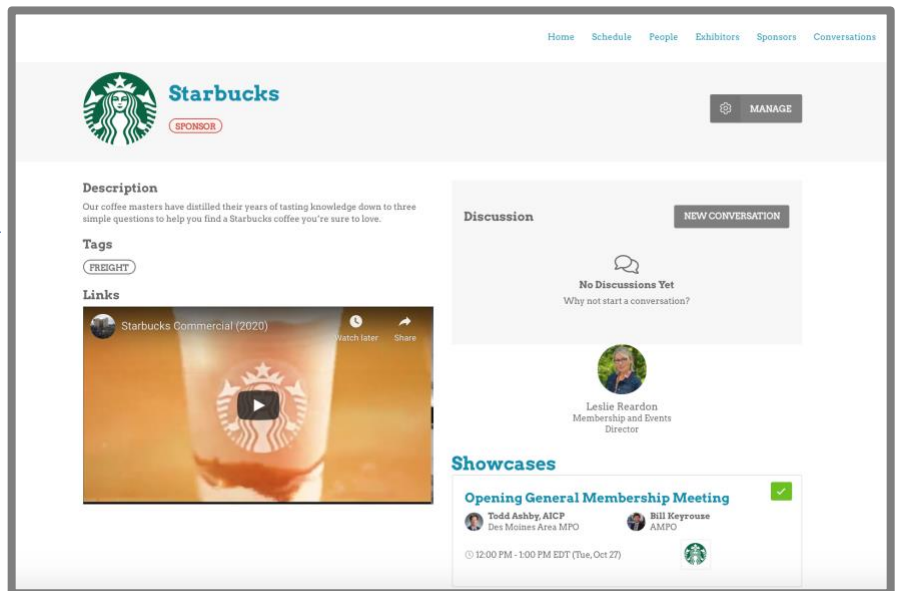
Home Schedule People Exhibitors Sponsors Conversations

Starbucks

SPONSOR

MANAGE

Description

Our coffee masters have distilled their years of tasting knowledge down to three simple questions to help you find a Starbucks coffee you're sure to love.

Tags

FREIGHT

Links

Starbucks Commercial (2020)

Watch later

Share

Discussion

NEW CONVERSATION

No Discussions Yet

Why not start a conversation?

Leslie Reardon

Membership and Events Director

Showcases

Opening General Membership Meeting

Todd Ashby, AICP

Des Moines Area MPO

Bill Keyrouze

AMPO

12:00 PM - 1:00 PM EDT (Tue, Oct 27)